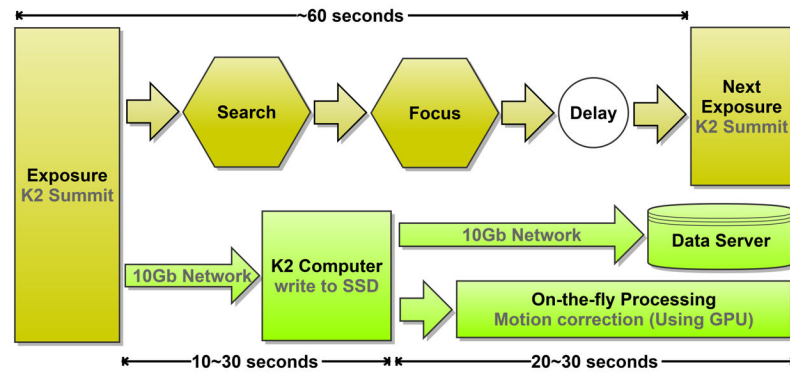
~60 seconds

Exposure
K2 Summit

Search

Focus

Delay

Next Exposure
K2 Summit

10Gb Network

K2 Computer
write to SSD

10Gb Network

Data Server

On-the-fly Processing
Motion correction (Using GPU)

10~30 seconds

20~30 seconds